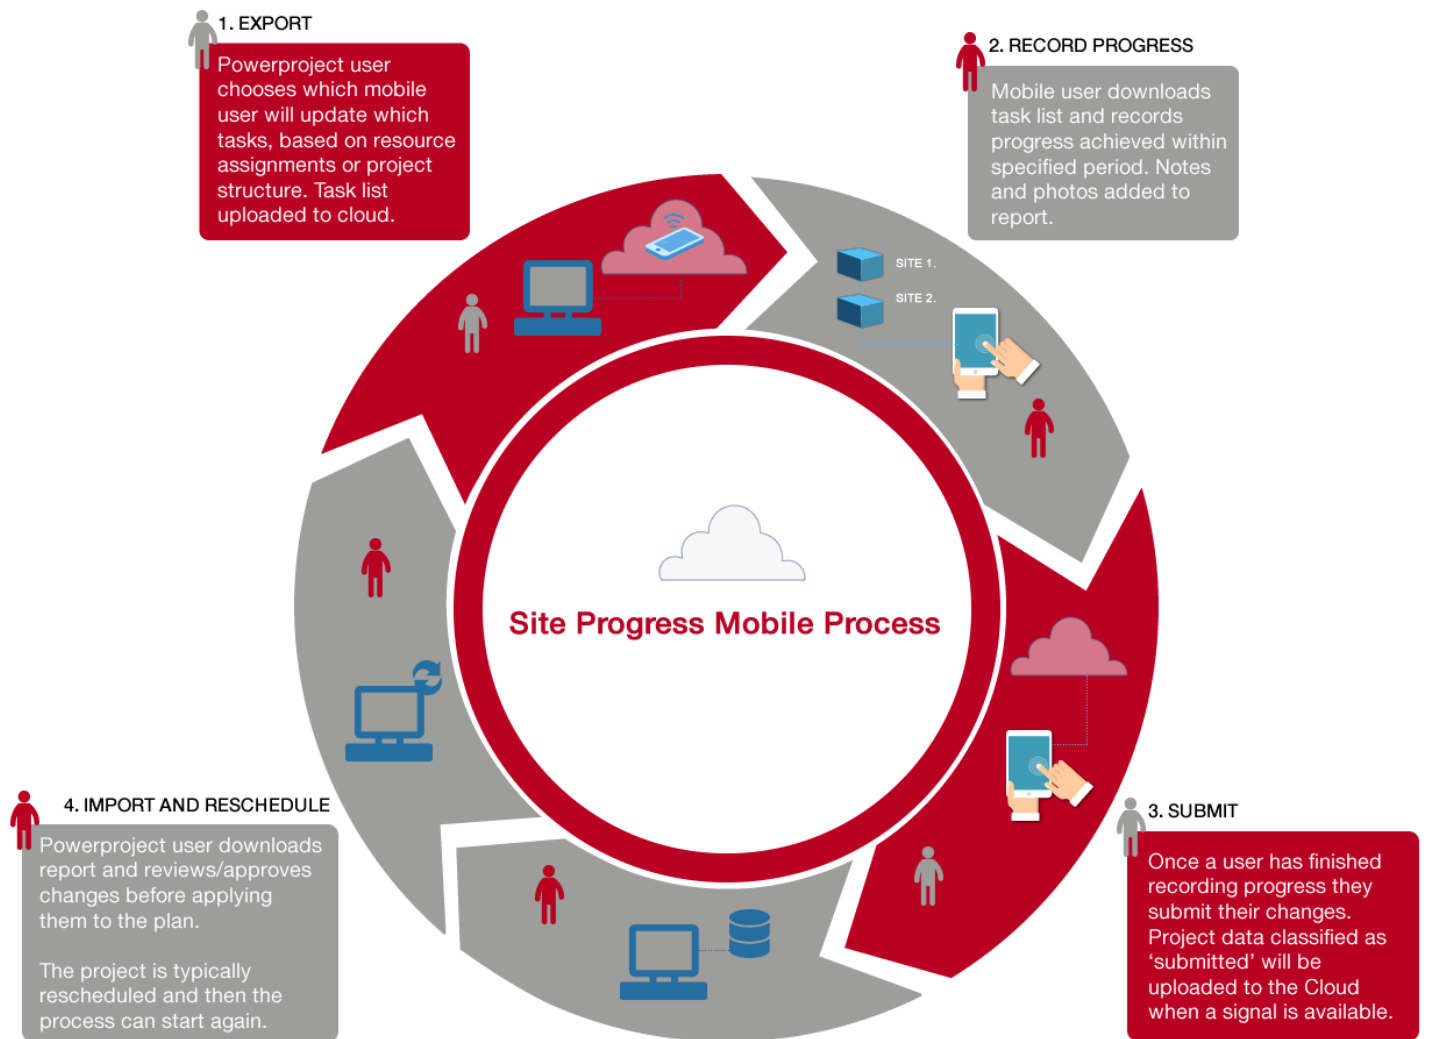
1. EXPORT

Powerproject user chooses which mobile user will update which tasks, based on resource assignments or project structure. Task list uploaded to cloud.

2. RECORD PROGRESS

Mobile user downloads task list and records progress achieved within specified period. Notes and photos added to report.

SITE 1.

SITE 2.

Site Progress Mobile Process

3. SUBMIT

Once a user has finished recording progress they submit their changes. Project data classified as ‘submitted’ will be uploaded to the Cloud when a signal is available.

4. IMPORT AND RESCHEDULE

Powerproject user downloads report and reviews/approves changes before applying them to the plan.

The project is typically rescheduled and then the process can start again.